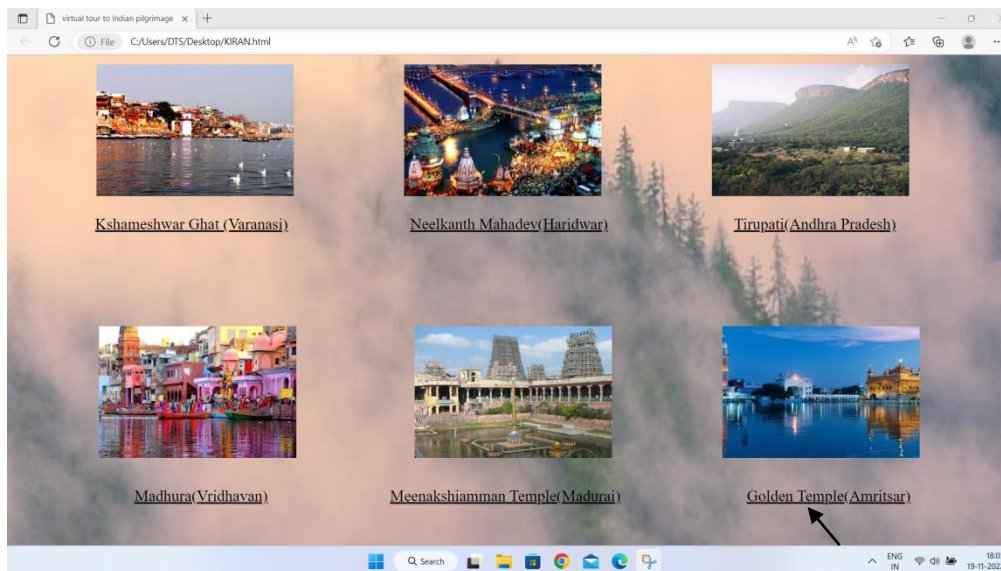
virtual tour to Indian pilgrimage ×

File C:/Users/DTS/Desktop/KIRAN.html

Kshameshwar Ghat (Varanasi)

Neelkanth Mahadev(Haridwar)

Tirupati(Andhra Pradesh)

Madhura(Vridhavan)

Meenakshiamman Temple(Madurai)

Golden Temple(Amritsar)

Search

ENG IN

18:0
19-11-202